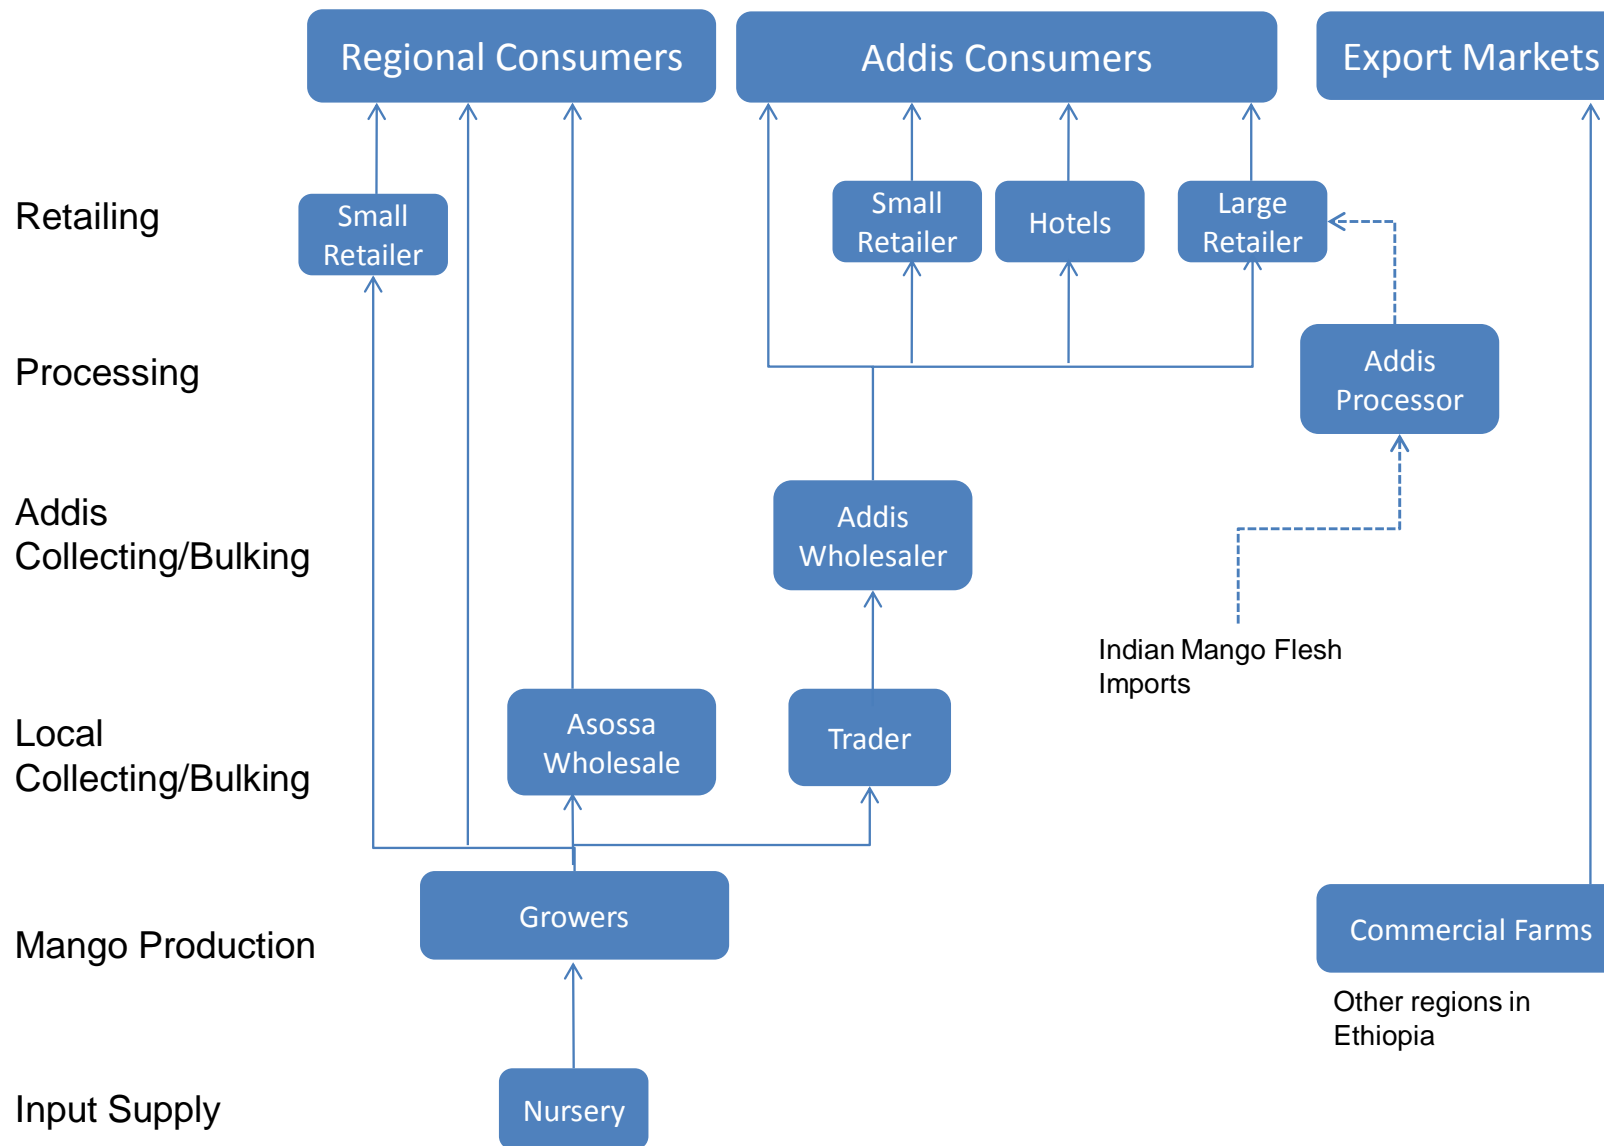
Regional Consumers

Addis Consumers

Export Markets

Retailing

Small Retailer

Small Retailer

Hotels

Large Retailer

Processing

Addis Processor

Addis Collecting/Bulking

Addis Wholesaler

Indian Mango Flesh Imports

Local Collecting/Bulking

Asossa Wholesale

Trader

Mango Production

Growers

Commercial Farms

Other regions in Ethiopia

Input Supply

Nursery